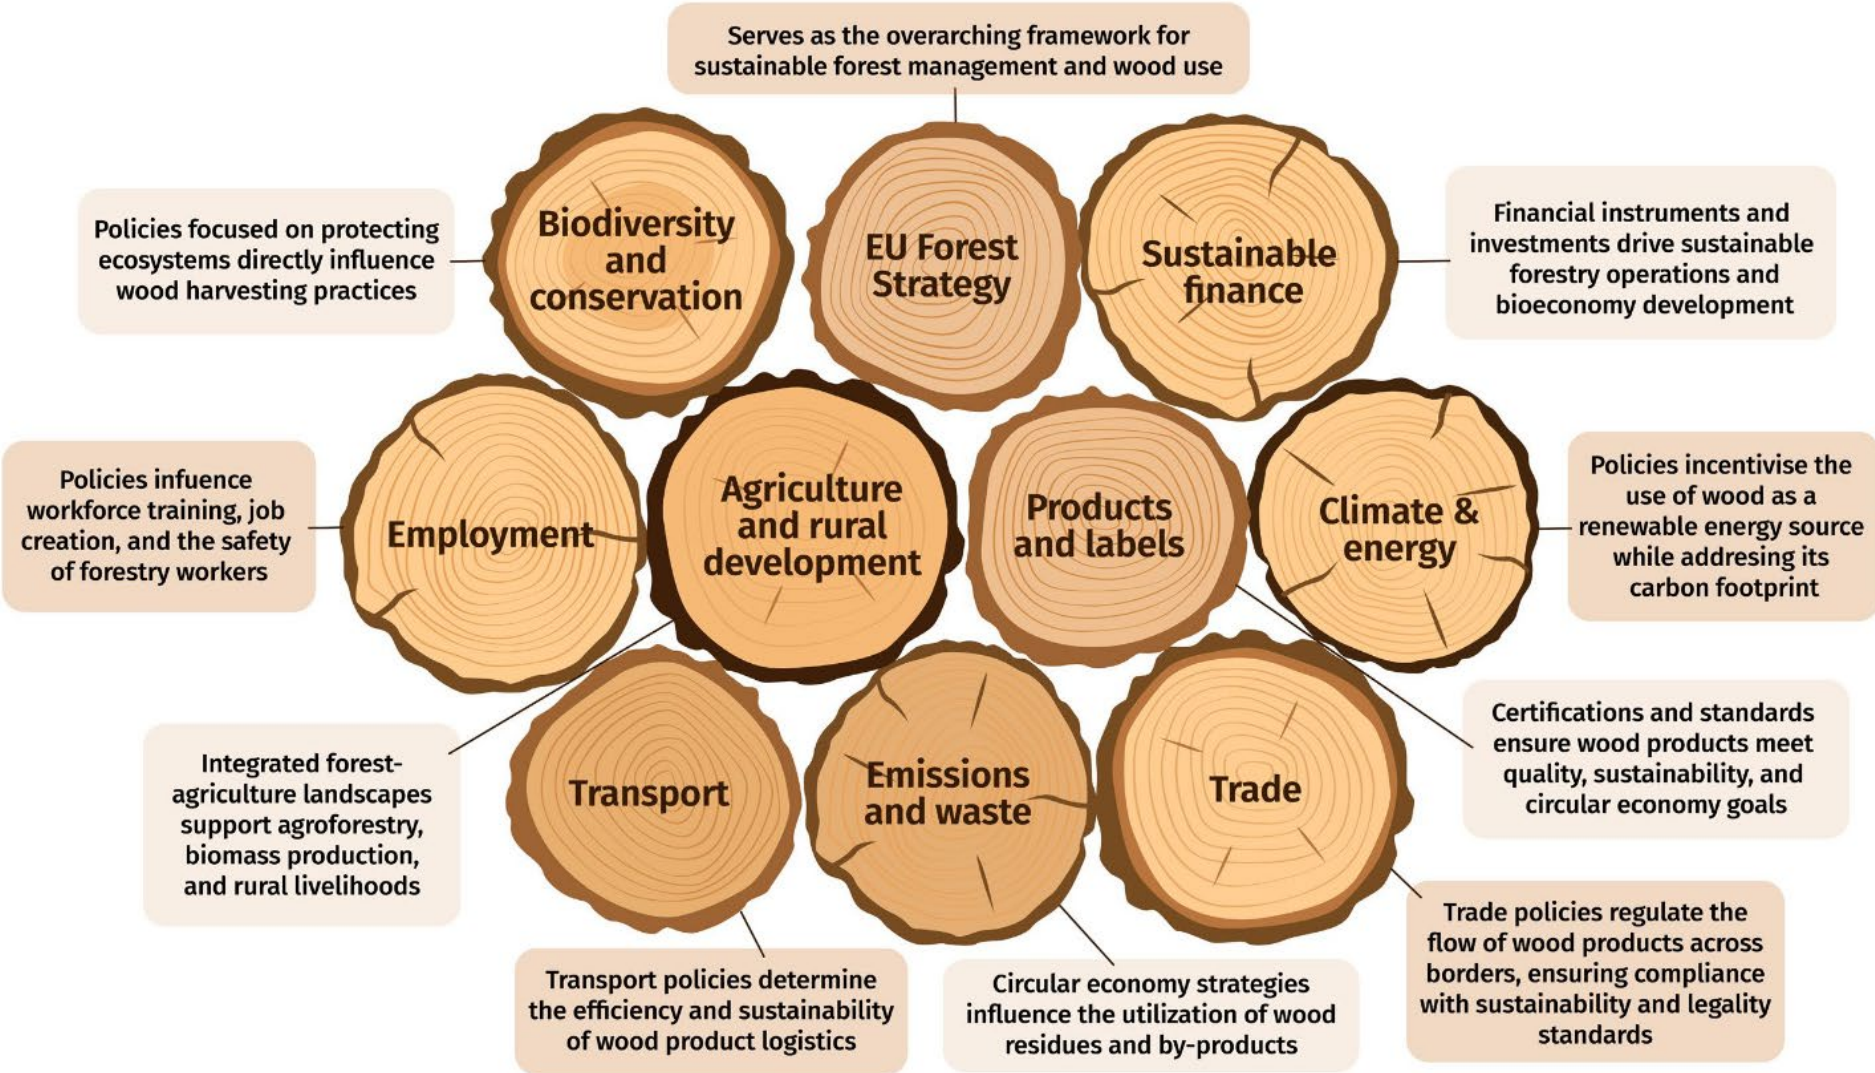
Serves as the overarching framework for sustainable forest management and wood use

Policies focused on protecting ecosystems directly influence wood harvesting practices

Biodiversity and conservation

EU Forest Strategy

Sustainable finance

Financial instruments and investments drive sustainable forestry operations and bioeconomy development

Policies infuence workforce training, job creation, and the safety of forestry workers

Employment

Agriculture and rural development

Products and labels

Climate & energy

Policies incentivise the use of wood as a renewable energy source while addresing its carbon footprint

Certifications and standards ensure wood products meet quality, sustainability, and circular economy goals

Integrated forest-agriculture landscapes support agroforestry, biomass production, and rural livelihoods

Transport

Emissions and waste

Trade

Transport policies determine the efficiency and sustainability of wood product logistics

Circular economy strategies influence the utilization of wood residues and by-products

Trade policies regulate the flow of wood products across borders, ensuring compliance with sustainability and legality standards